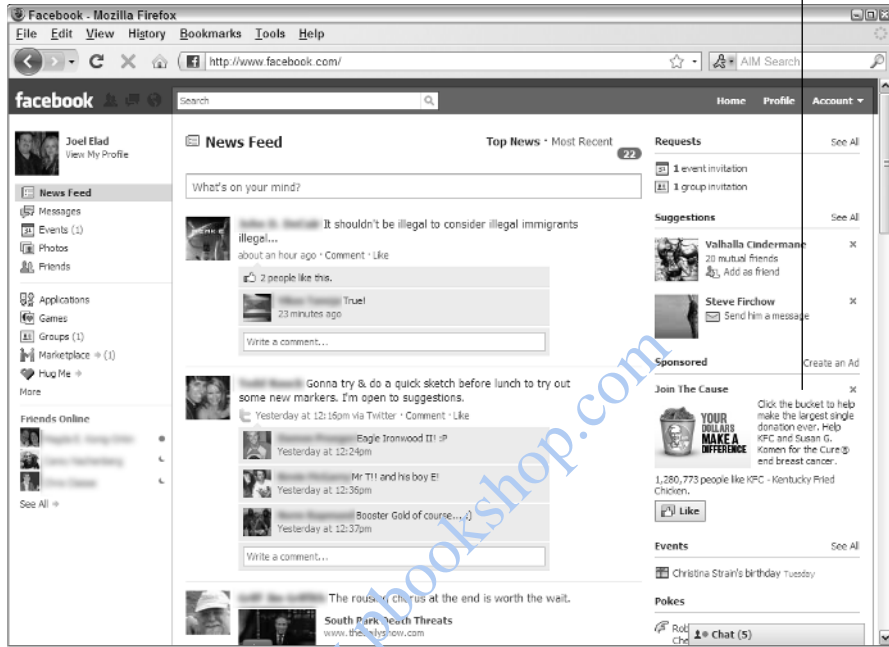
Facebook - Mozilla Firefox

File Edit View History Bookmarks Tools Help

http://www.facebook.com/

AIM Search

facebook

Search

Home Profile Account ▾

Joel Elad
View My Profile

News Feed
Messages
Events (1)
Photos
Friends

Applications
Games
Groups (1)
Marketplace (1)
Hug Me
More

Friends Online

See All

News Feed

Top News · Most Recent 22

What's on your mind?

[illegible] It shouldn't be illegal to consider illegal immigrants illegal...
about an hour ago · Comment · Like

2 people like this.

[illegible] True!
23 minutes ago

Write a comment...

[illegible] Gonna try & do a quick sketch before lunch to try out some new markers. I'm open to suggestions.
Yesterday at 12:16pm via Twitter · Comment · Like

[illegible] Eagle Ironwood II! :P
Yesterday at 12:24pm

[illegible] Mr T!! and his boy E!
Yesterday at 12:36pm

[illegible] Booster Gold of course...:)
Yesterday at 12:37pm

Write a comment...

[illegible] The rousing chorus at the end is worth the wait.

South Park Death Threats
www.the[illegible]show.com

Requests See All
1 event invitation
1 group invitation

Suggestions See All
Valhalla Cindermane
20 mutual friends
Add as friend

Steve Firchow
Send him a message

Sponsored Create an Ad

Join The Cause

YOUR DOLLARS MAKE A DIFFERENCE

Click the bucket to help make the largest single donation ever. Help KFC and Susan G. Komen for the Cure® end breast cancer.

1,280,773 people like KFC - Kentucky Fried Chicken.

Like

Events See All
Christina Strain's birthday Tuesday

Pokes
Rob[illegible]
Che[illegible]

Chat (5)

www.bookshop.com